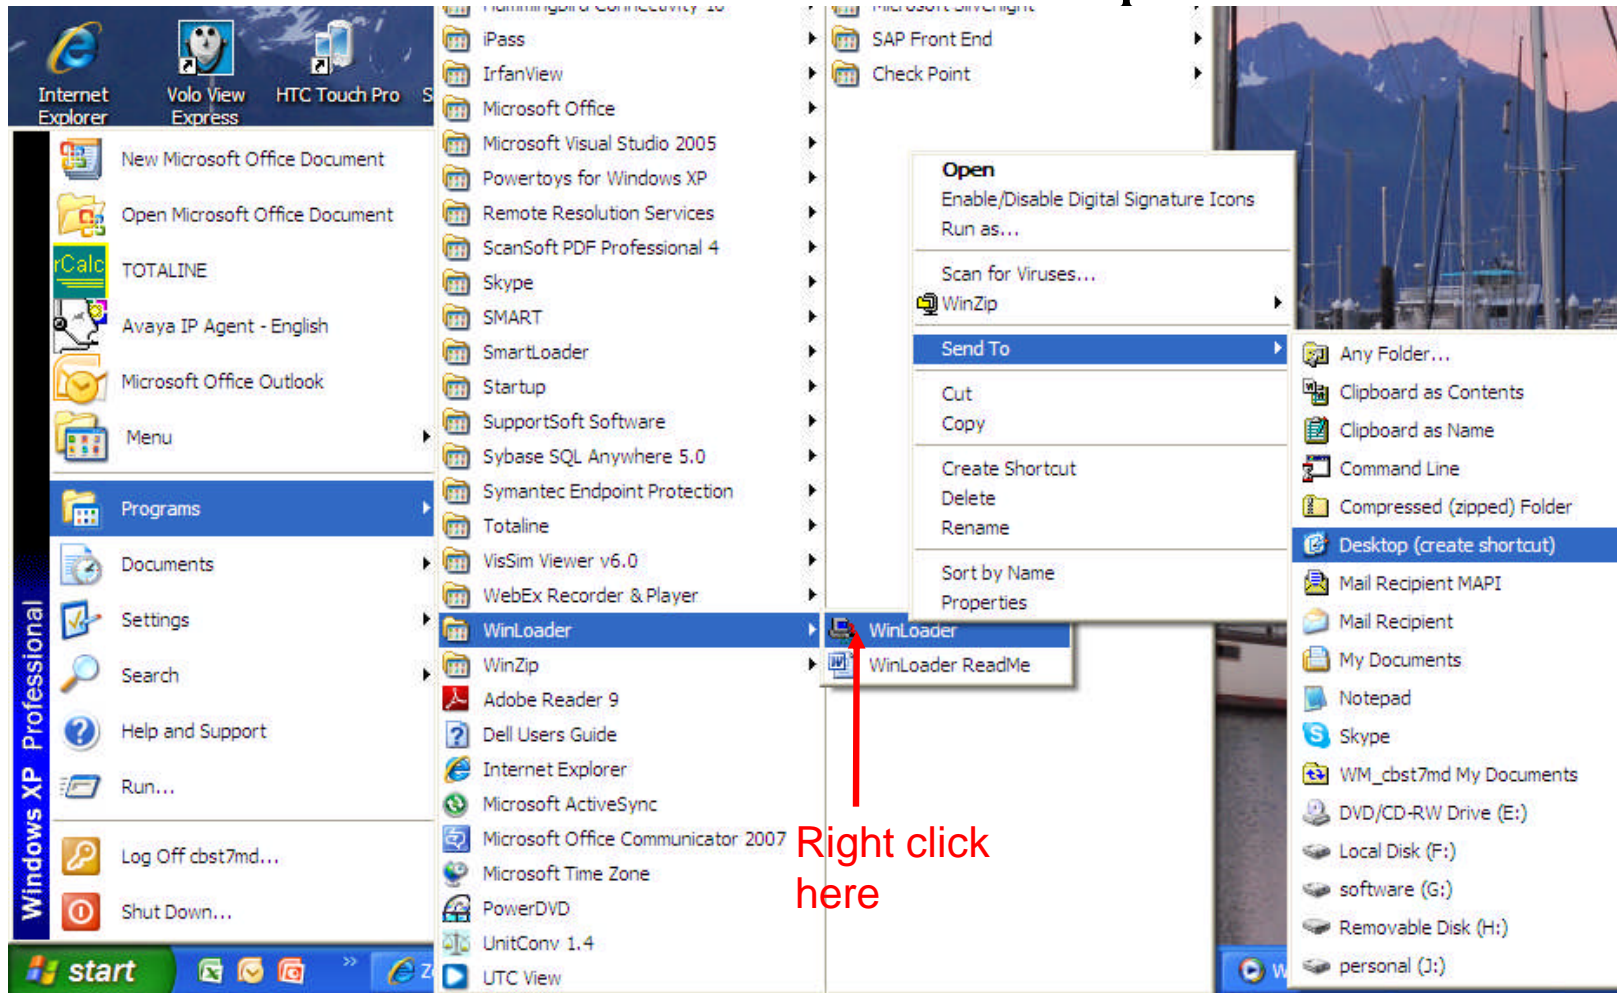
Internet Explorer

Volo View Express

HTC Touch Pro

S

New Microsoft Office Document

Open Microsoft Office Document

rCalc

TOTALINE

Avaya IP Agent - English

Microsoft Office Outlook

Menu

Programs

Documents

Settings

Search

Help and Support

Run...

Log Off cbst7md...

Shut Down...

Windows XP Professional

start

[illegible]

iPass

IrfanView

Microsoft Office

Microsoft Visual Studio 2005

Powertoys for Windows XP

Remote Resolution Services

ScanSoft PDF Professional 4

Skype

SMART

SmartLoader

Startup

SupportSoft Software

Sybase SQL Anywhere 5.0

Symantec Endpoint Protection

Totaline

VisSim Viewer v6.0

WebEx Recorder & Player

WinLoader

WinZip

Adobe Reader 9

Dell Users Guide

Internet Explorer

Microsoft ActiveSync

Microsoft Office Communicator 2007

Microsoft Time Zone

PowerDVD

UnitConv 1.4

UTC View

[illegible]

SAP Front End

Check Point

Open

Enable/Disable Digital Signature Icons

Run as...

Scan for Viruses...

WinZip

Send To

Cut

Copy

Create Shortcut

Delete

Rename

Sort by Name

Properties

WinLoader

WinLoader ReadMe

Right click here

Any Folder...

Clipboard as Contents

Clipboard as Name

Command Line

Compressed (zipped) Folder

Desktop (create shortcut)

Mail Recipient MAPI

Mail Recipient

My Documents

Notepad

Skype

WM_cbst7md My Documents

DVD/CD-RW Drive (E:)

Local Disk (F:)

software (G:)

Removable Disk (H:)

personal (J:)